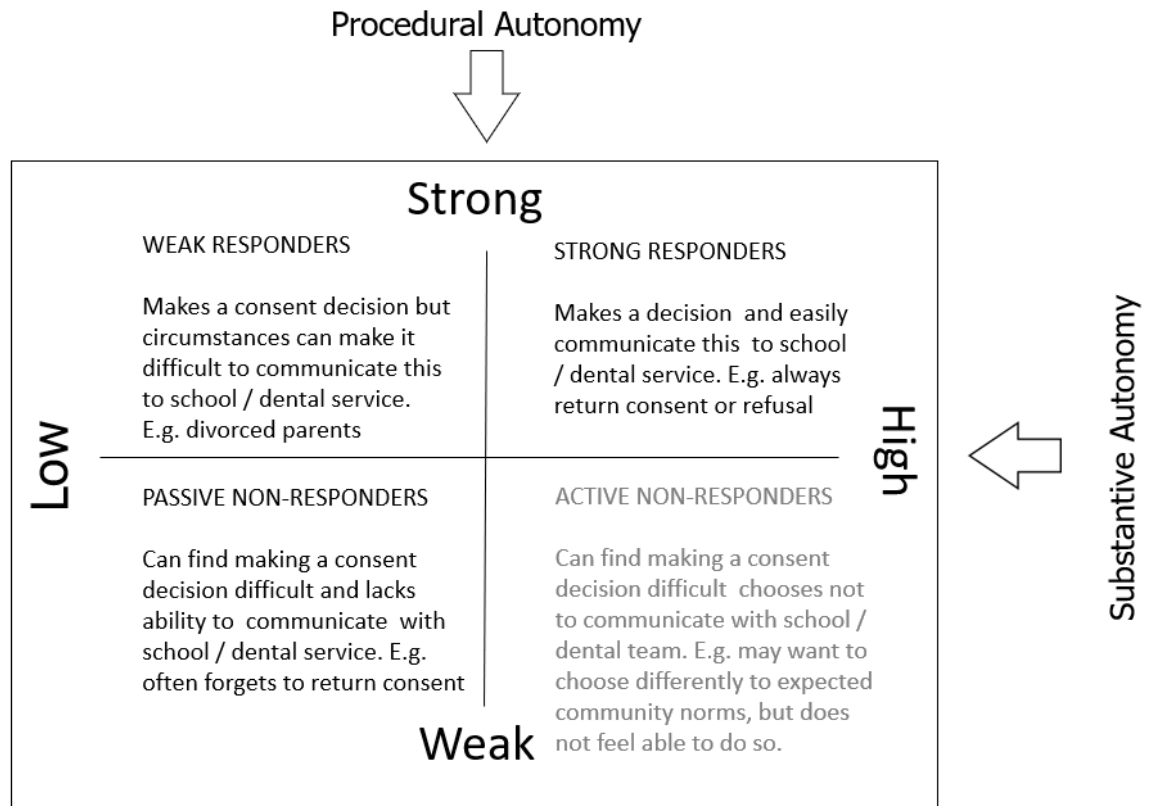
Procedural Autonomy

Strong

WEAK RESPONDERS

Makes a consent decision but circumstances can make it difficult to communicate this to school / dental service. E.g. divorced parents

STRONG RESPONDERS

Makes a decision and easily communicate this to school / dental service. E.g. always return consent or refusal

Low

High

Substantive Autonomy

PASSIVE NON-RESPONDERS

Can find making a consent decision difficult and lacks ability to communicate with school / dental service. E.g. often forgets to return consent

ACTIVE NON-RESPONDERS

Can find making a consent decision difficult chooses not to communicate with school / dental team. E.g. may want to choose differently to expected community norms, but does not feel able to do so.

Weak